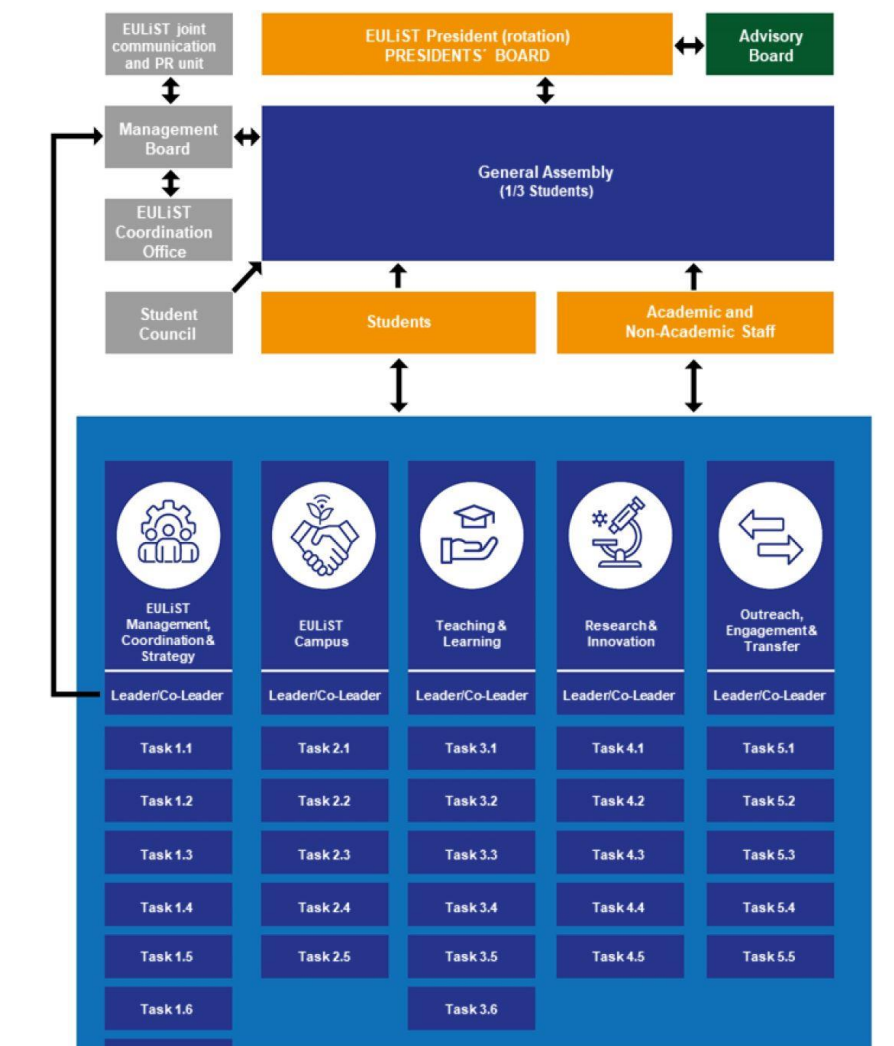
EULiST joint communication and PR unit

EULiST President (rotation)
PRESIDENTS´ BOARD

Advisory Board

Management Board

General Assembly
(1/3 Students)

EULiST Coordination Office

Student Council

Students

Academic and Non-Academic Staff

| EULiST Management, Coordination & Strategy | EULiST Campus | Teaching & Learning | Research & Innovation | Outreach, Engagement & Transfer |
|---|---|---|---|---|
| Leader/Co-Leader | Leader/Co-Leader | Leader/Co-Leader | Leader/Co-Leader | Leader/Co-Leader |
| Task 1.1 | Task 2.1 | Task 3.1 | Task 4.1 | Task 5.1 |
| Task 1.2 | Task 2.2 | Task 3.2 | Task 4.2 | Task 5.2 |
| Task 1.3 | Task 2.3 | Task 3.3 | Task 4.3 | Task 5.3 |
| Task 1.4 | Task 2.4 | Task 3.4 | Task 4.4 | Task 5.4 |
| Task 1.5 | Task 2.5 | Task 3.5 | Task 4.5 | Task 5.5 |
| Task 1.6 | | Task 3.6 | | |